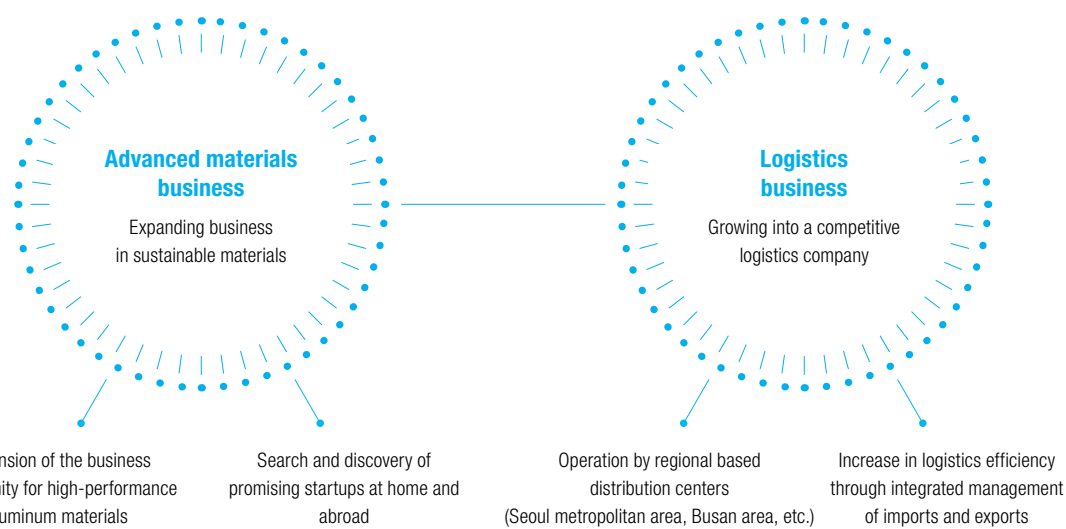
Advanced materials business

Expanding business in sustainable materials

Logistics business

Growing into a competitive logistics company

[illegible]nsion of the business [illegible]ity for high-performance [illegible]uminum materials

Search and discovery of promising startups at home and abroad

Operation by regional based distribution centers (Seoul metropolitan area, Busan area, etc.)

Increase in logistics efficiency through integrated management of imports and exports